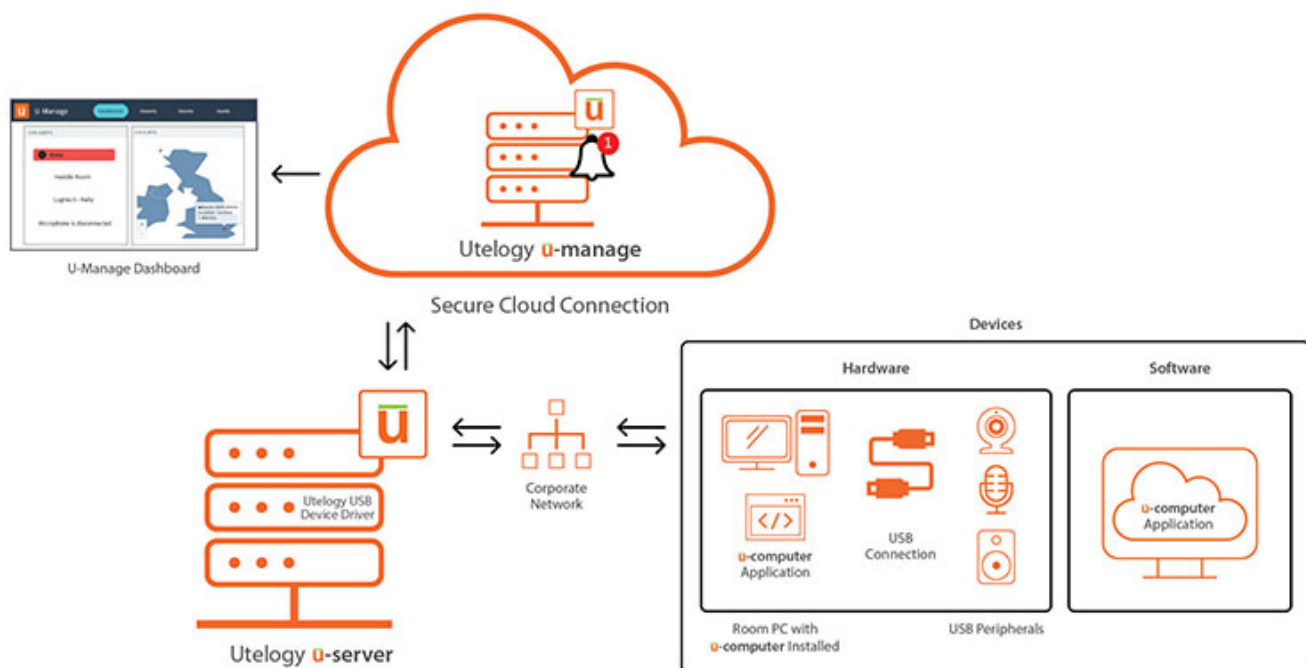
U-Manage
Dashboard
Huddle Room
Logitech - Rally
Microphone is disconnected

U-Manage Dashboard

1

Utelogy u-manage

Secure Cloud Connection

Devices

Hardware

Software

Utelogy USB Device Driver

Corporate Network

u-computer Application

USB Connection

u-computer Application

Room PC with u-computer Installed

USB Peripherals

Utelogy u-server